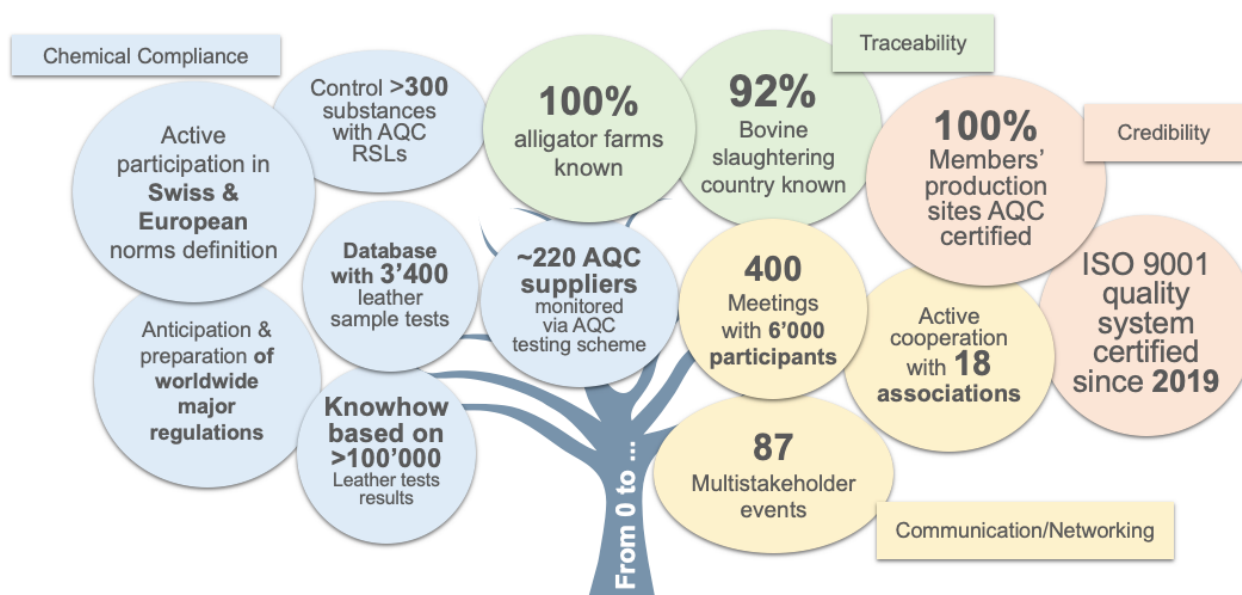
Chemical Compliance

Active participation in Swiss & European norms definition

Control >300 substances with AQC RSLs

Database with 3'400 leather sample tests

Anticipation & preparation of worldwide major regulations

Knowhow based on >100'000 Leather tests results

~220 AQC suppliers monitored via AQC testing scheme

Traceability

100% alligator farms known

92% Bovine slaughtering country known

Credibility

100% Members' production sites AQC certified

ISO 9001 quality system certified since 2019

400 Meetings with 6'000 participants

Active cooperation with 18 associations

87 Multistakeholder events

Communication/Networking

From 0 to ...